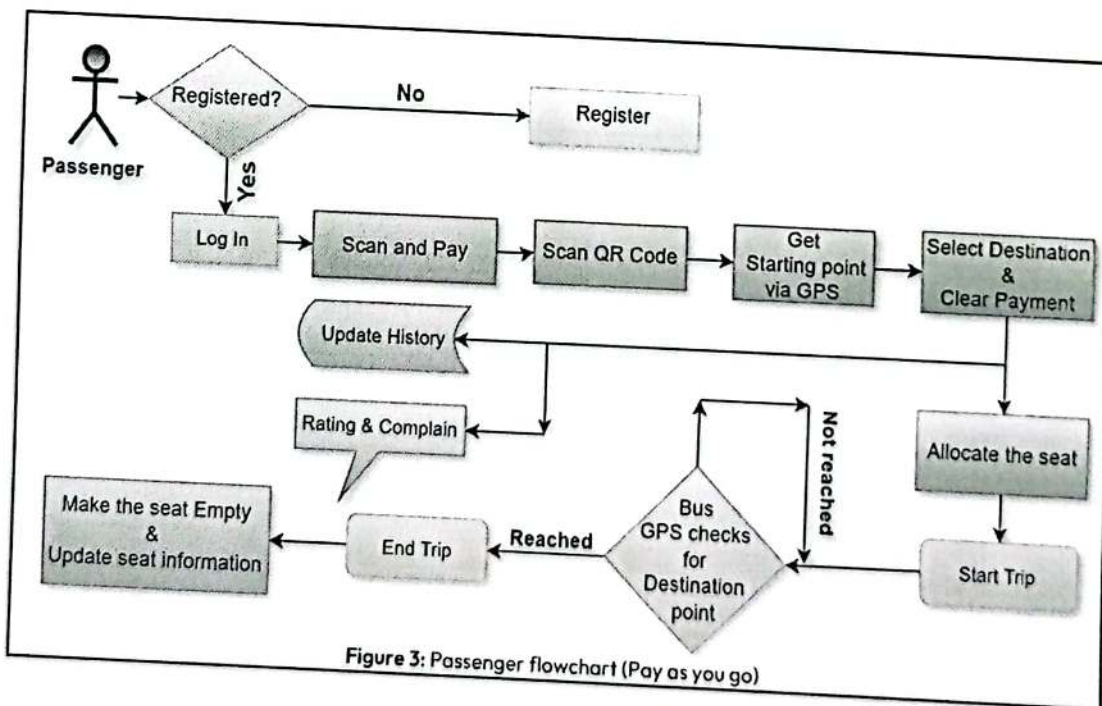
Passenger

Registered?

No

Register

Yes

Log In

Scan and Pay

Scan QR Code

Get Starting point via GPS

Select Destination & Clear Payment

Update History

Rating & Complain

Not reached

Allocate the seat

Make the seat Empty & Update seat information

End Trip

Reached

Bus GPS checks for Destination point

Start Trip

Figure 3: Passenger flowchart (Pay as you go)